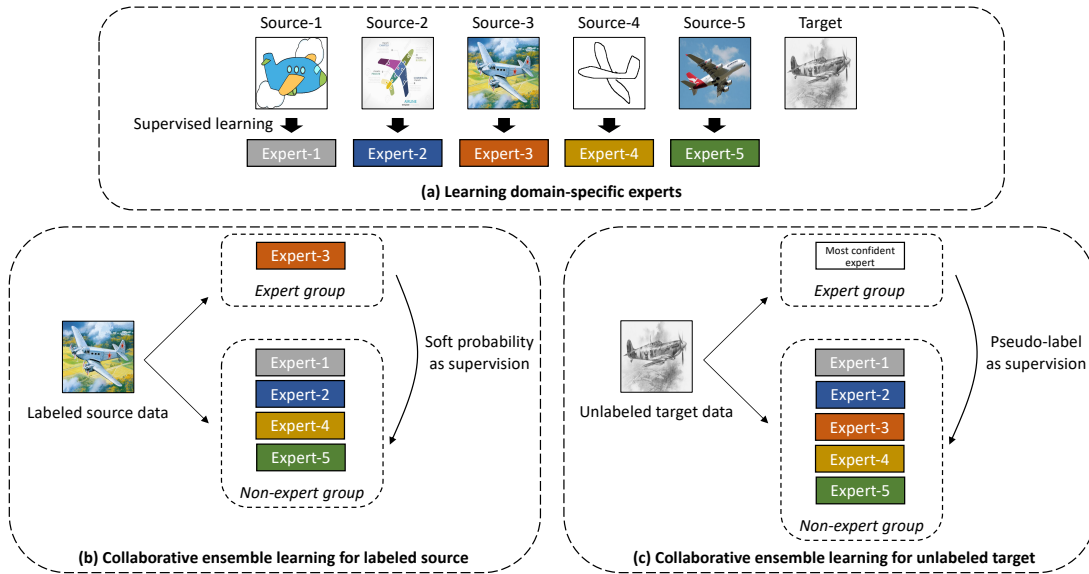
Source-1 Source-2 Source-3 Source-4 Source-5 Target

Supervised learning

Expert-1 Expert-2 Expert-3 Expert-4 Expert-5

(a) Learning domain-specific experts

Expert-3

Expert group

Soft probability as supervision

Labeled source data

Expert-1
Expert-2
Expert-4
Expert-5

Non-expert group

(b) Collaborative ensemble learning for labeled source

Most confident expert

Expert group

Pseudo-label as supervision

Unlabeled target data

Expert-1
Expert-2
Expert-3
Expert-4
Expert-5

Non-expert group

(c) Collaborative ensemble learning for unlabeled target